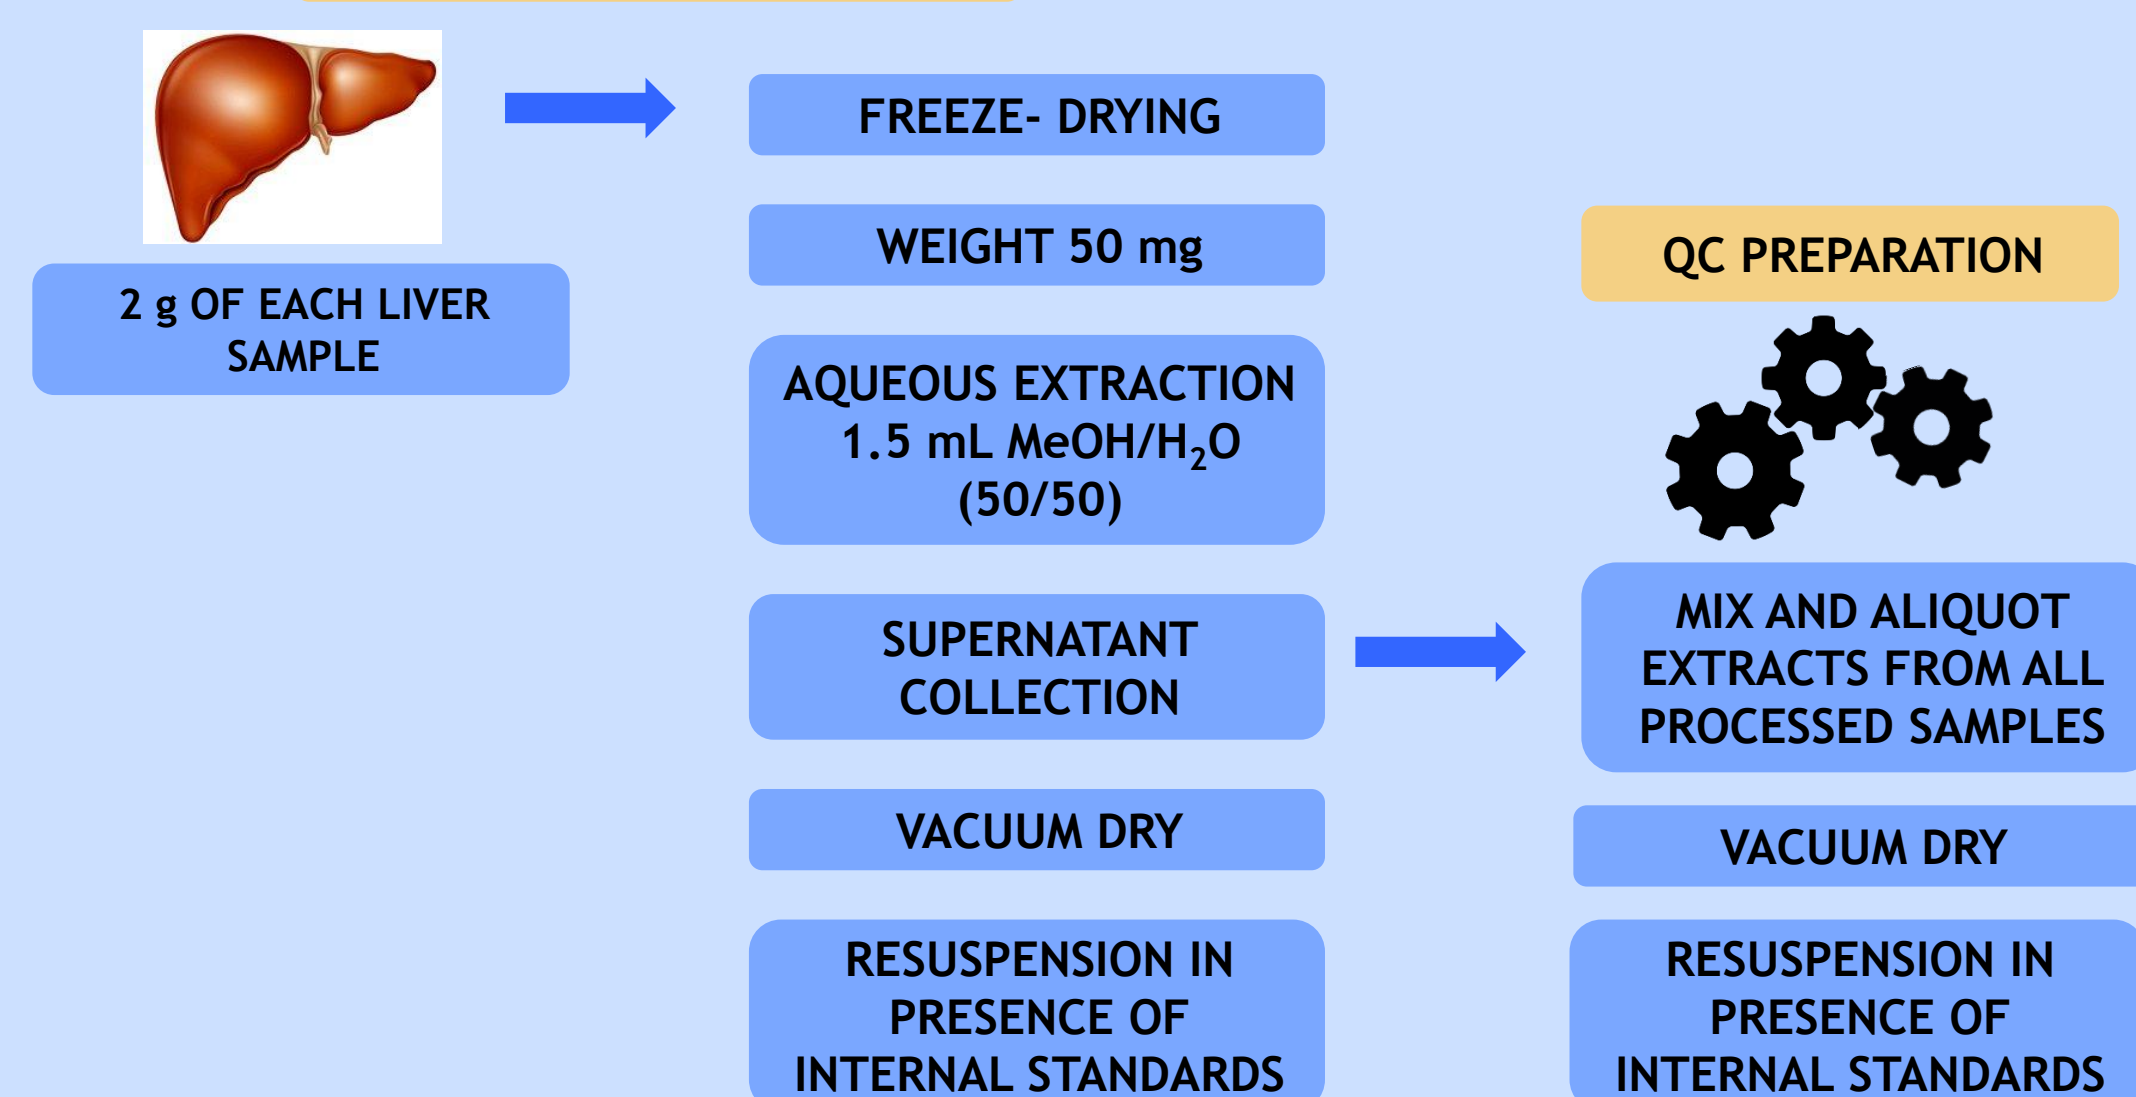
2 g OF EACH LIVER SAMPLE

FREEZE- DRYING

WEIGHT 50 mg

AQUEOUS EXTRACTION 1.5 mL MeOH/$H_2O$ (50/50)

SUPERNATANT COLLECTION

VACUUM DRY

RESUSPENSION IN PRESENCE OF INTERNAL STANDARDS

QC PREPARATION

MIX AND ALIQUOT EXTRACTS FROM ALL PROCESSED SAMPLES

VACUUM DRY

RESUSPENSION IN PRESENCE OF INTERNAL STANDARDS